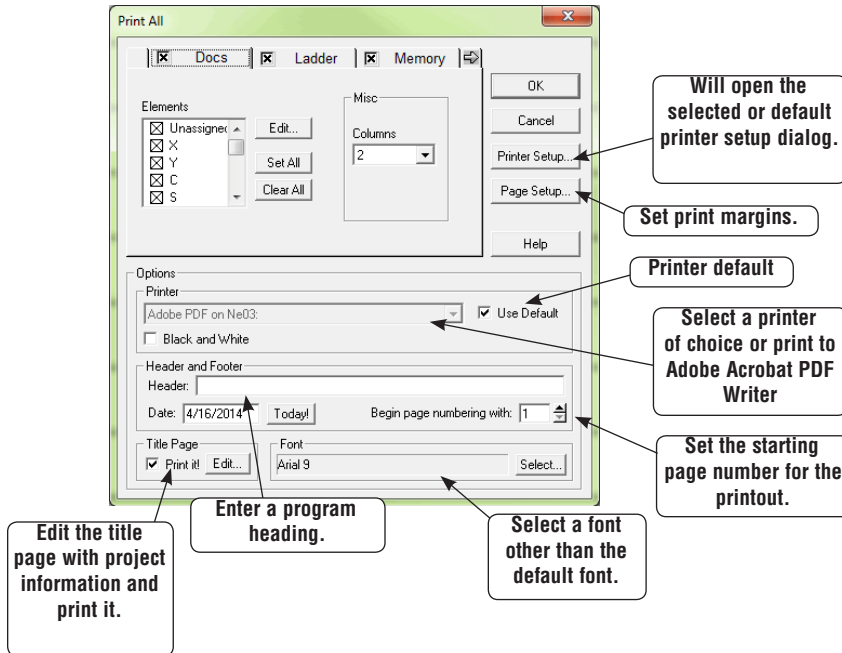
Print All

Docs | Ladder | Memory

Elements
Unassigned
X
Y
C
S

Edit...
Set All
Clear All

Misc
Columns
2

OK
Cancel
Printer Setup...
Page Setup...
Help

Will open the selected or default printer setup dialog.

Set print margins.

Options
Printer
Adobe PDF on Ne03:
Use Default
Black and White

Printer default

Select a printer of choice or print to Adobe Acrobat PDF Writer

Header and Footer
Header:
Date: 4/16/2014 Today!
Begin page numbering with: 1

Set the starting page number for the printout.

Title Page
Print it! Edit...

Font
Arial 9
Select...

Edit the title page with project information and print it.

Enter a program heading.

Select a font other than the default font.